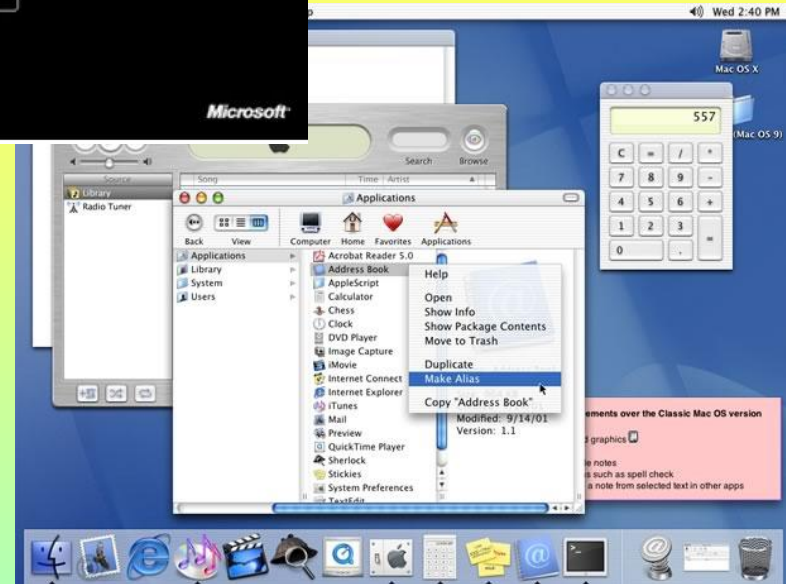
Microsoft

p

Wed 2:40 PM

Mac OS X

Mac OS 9

557

C = / *
7 8 9 -
4 5 6 +
1 2 3 =
0 .

Search Browse

Source
Library
Radio Tuner

Song Time Artist

Applications

Back View Computer Home Favorites Applications

Applications
Library
System
Users

Acrobat Reader 5.0
Address Book
AppleScript
Calculator
Chess
Clock
DVD Player
Image Capture
iMovie
Internet Connect
Internet Explorer
iTunes
Mail
Preview
QuickTime Player
Sherlock
Stickies
System Preferences
TextEdit

Help

Open
Show Info
Show Package Contents
Move to Trash

Duplicate
Make Alias

Copy "Address Book"

Modified: 9/14/01
Version: 1.1

ements over the Classic Mac OS version
d graphics
le notes
such as spell check
a note from selected text in other apps